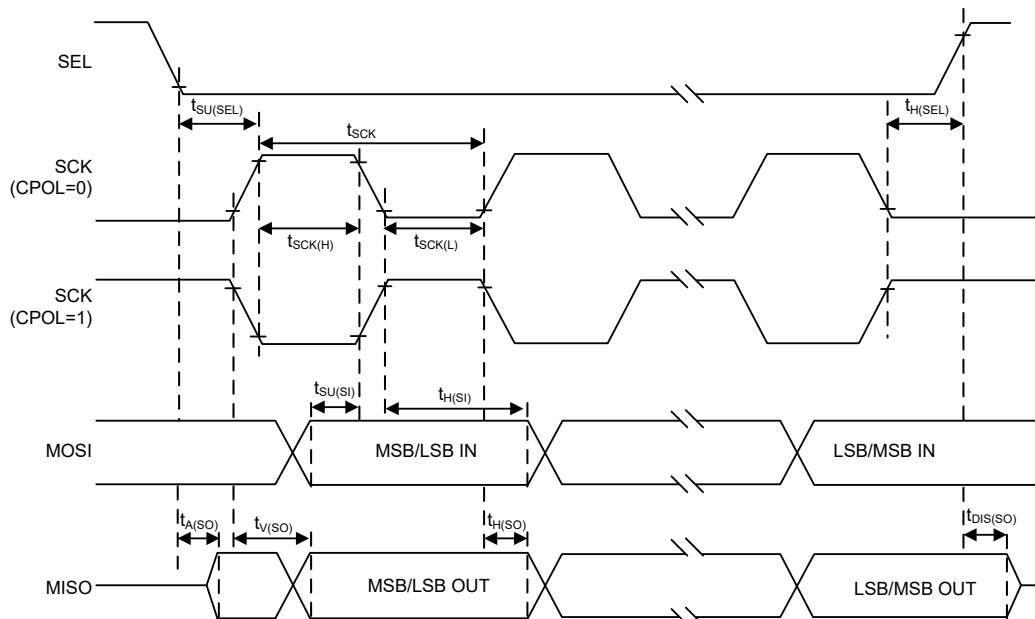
SEL

$t_{SU(SEL)}$

$t_{H(SEL)}$

$t_{SCK}$

SCK (CPOL=0)

$t_{SCK(H)}$

$t_{SCK(L)}$

SCK (CPOL=1)

$t_{SU(SI)}$

$t_{H(SI)}$

MOSI

MSB/LSB IN

LSB/MSB IN

$t_{A(SO)}$

$t_{V(SO)}$

$t_{H(SO)}$

$t_{DIS(SO)}$

MISO

MSB/LSB OUT

LSB/MSB OUT